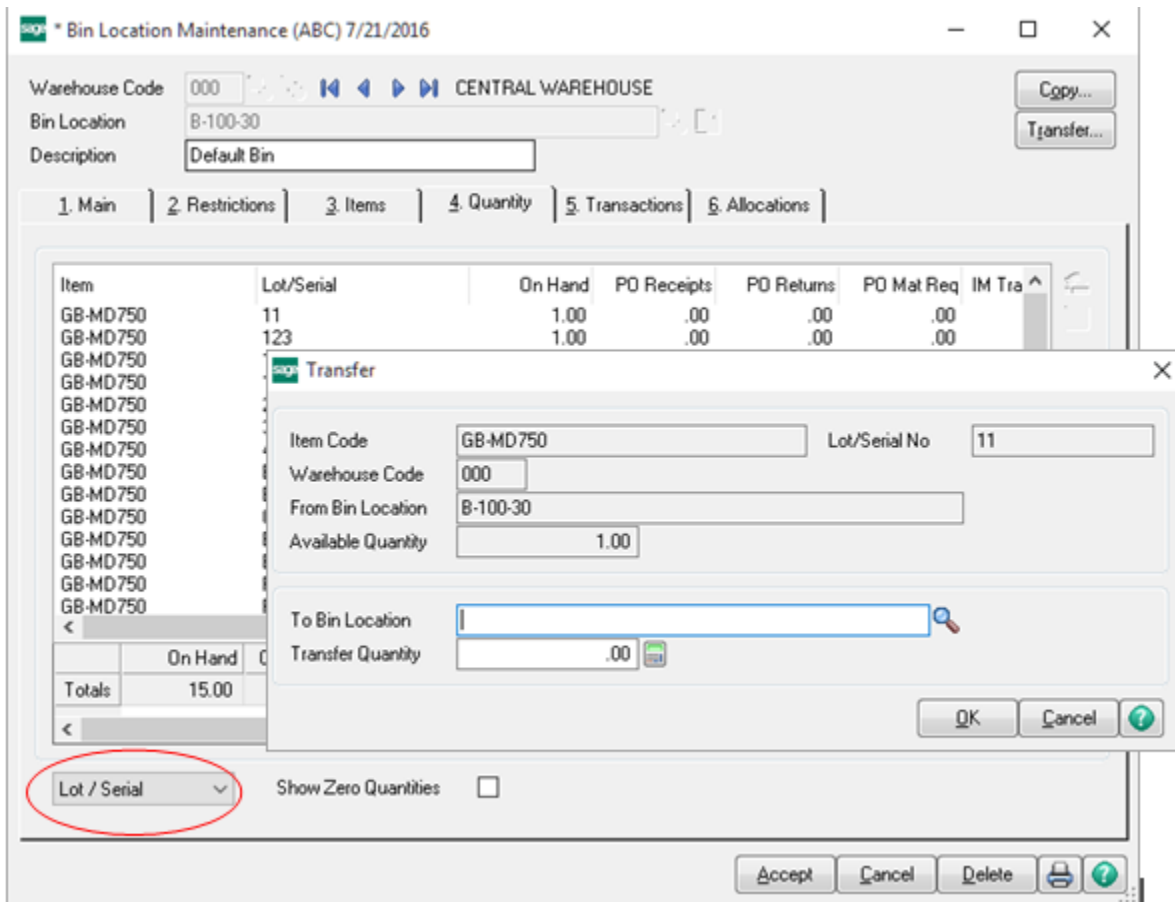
sage * Bin Location Maintenance (ABC) 7/21/2016

Warehouse Code 000 CENTRAL WAREHOUSE
Bin Location B-100-30
Description Default Bin

Copy...
Transfer...

1. Main | 2. Restrictions | 3. Items | 4. Quantity | 5. Transactions | 6. Allocations

| Item | Lot/Serial | On Hand | PO Receipts | PO Returns | PO Mat Req | IM Tra |
|---|---|---|---|---|---|---|
| GB-MD750 | 11 | 1.00 | .00 | .00 | .00 | |
| GB-MD750 | 123 | 1.00 | .00 | .00 | .00 | |
| GB-MD750 | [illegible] | | | | | |
| GB-MD750 | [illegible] | | | | | |
| GB-MD750 | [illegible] | | | | | |
| GB-MD750 | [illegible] | | | | | |
| GB-MD750 | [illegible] | | | | | |
| GB-MD750 | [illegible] | | | | | |
| GB-MD750 | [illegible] | | | | | |
| GB-MD750 | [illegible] | | | | | |
| GB-MD750 | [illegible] | | | | | |
| GB-MD750 | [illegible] | | | | | |
| GB-MD750 | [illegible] | | | | | |
| GB-MD750 | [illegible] | | | | | |

| | On Hand | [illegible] |
|---|---|---|
| Totals | 15.00 | |

sage Transfer

Item Code GB-MD750
Lot/Serial No 11
Warehouse Code 000
From Bin Location B-100-30
Available Quantity 1.00

To Bin Location
Transfer Quantity .00

OK Cancel

Lot / Serial
Show Zero Quantities

Accept Cancel Delete